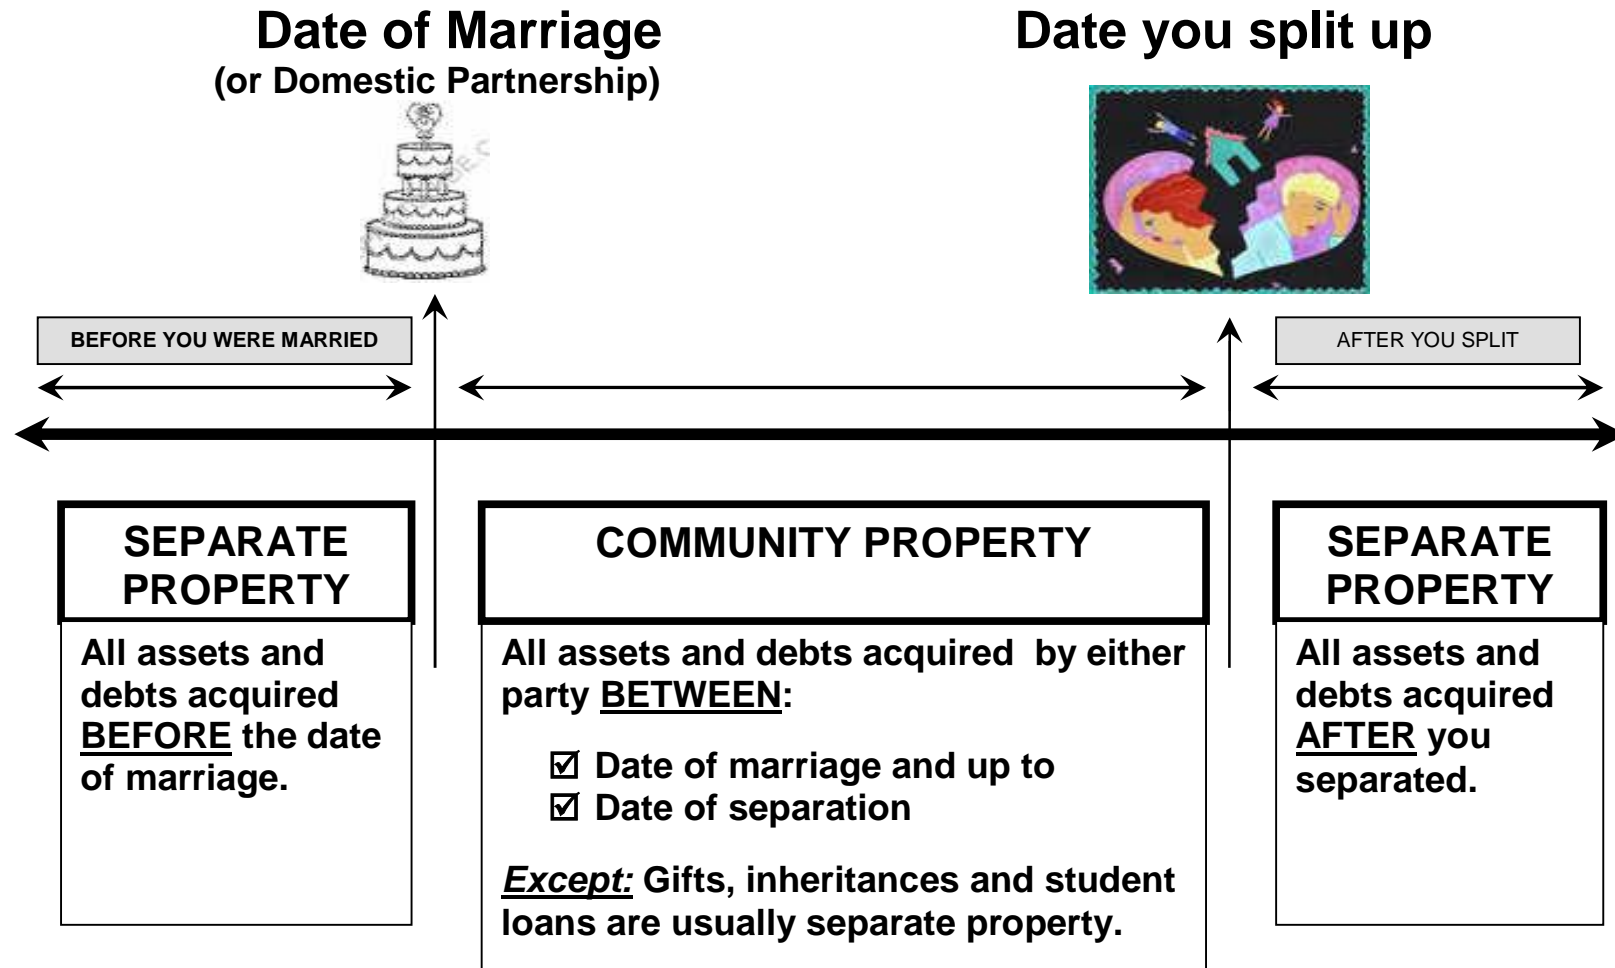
Date of Marriage
(or Domestic Partnership)

Date you split up

BEFORE YOU WERE MARRIED

AFTER YOU SPLIT

SEPARATE PROPERTY

All assets and debts acquired BEFORE the date of marriage.

COMMUNITY PROPERTY

All assets and debts acquired by either party BETWEEN:

☑ Date of marriage and up to
☑ Date of separation

Except: Gifts, inheritances and student loans are usually separate property.

SEPARATE PROPERTY

All assets and debts acquired AFTER you separated.